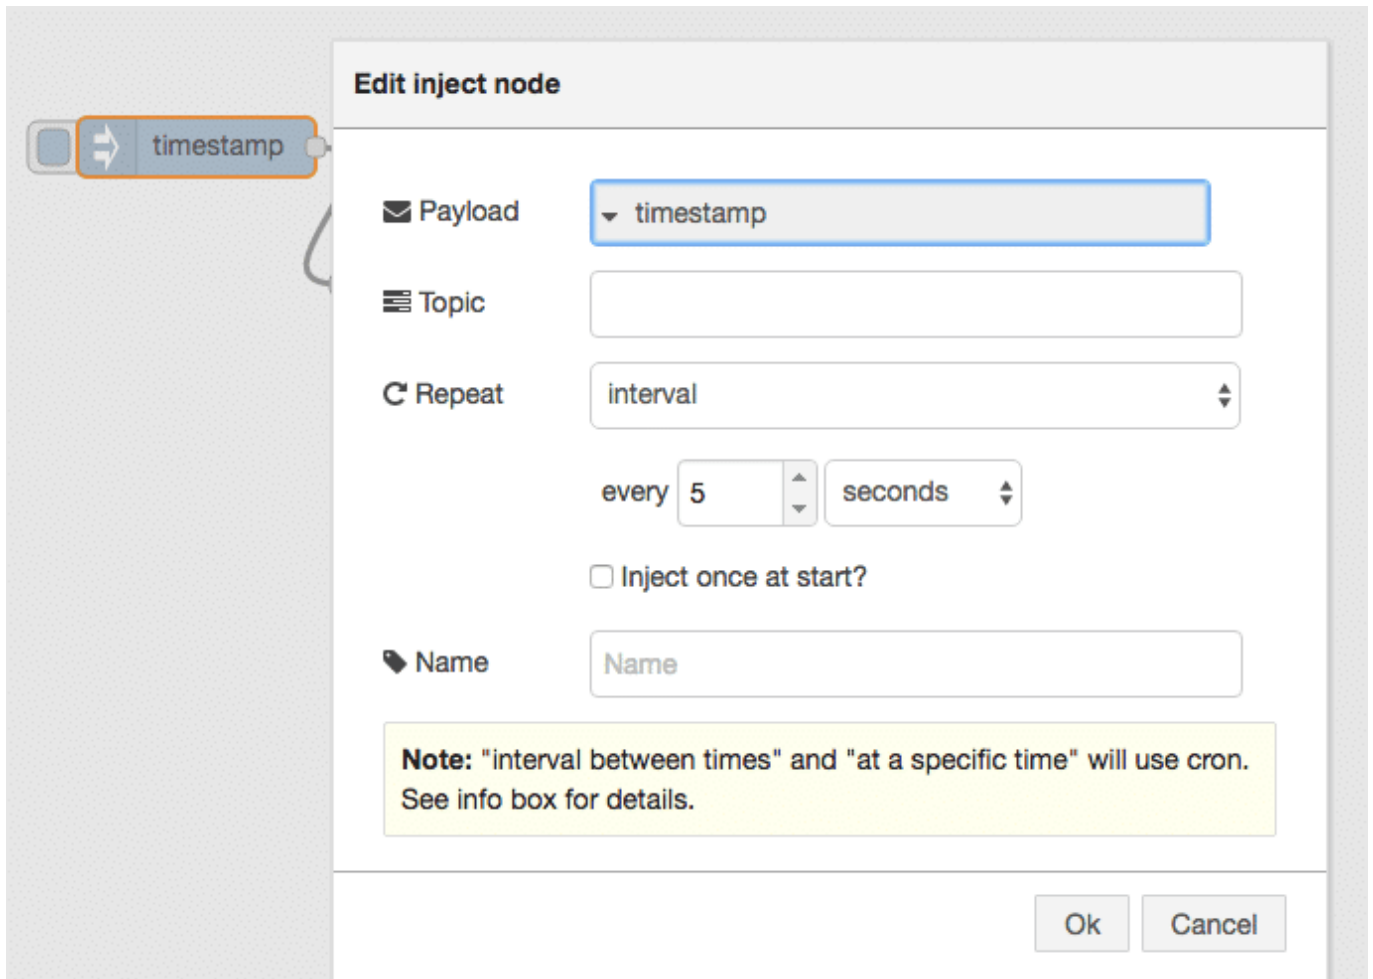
timestamp

Edit inject node

Payload timestamp

Topic

Repeat interval

every 5 seconds

Inject once at start?

Name Name

**Note:** "interval between times" and "at a specific time" will use cron. See info box for details.

Ok Cancel